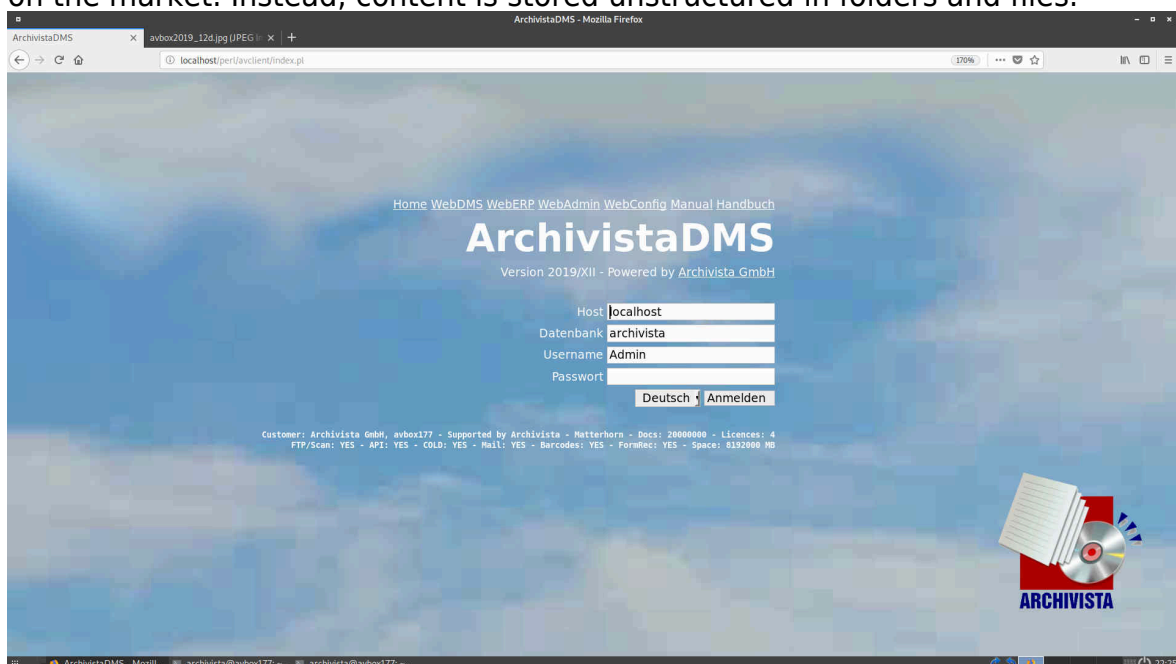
on the market. Instead, content is stored unstructured in folders and files.

ArchivistaDMS - Mozilla Firefox

ArchivistaDMS
avbox2019_12d.jpg (JPEG I

localhost/perl/avclient/index.pl

170%

Home WebDMS WebERP WebAdmin WebConfig Manual Handbuch

ArchivistaDMS

Version 2019/XII - Powered by Archivista GmbH

Host localhost
Datenbank archivista
Username Admin
Passwort

Deutsch Anmelden

Customer: Archivista GmbH, avbox177 - Supported by Archivista - Matterhorn - Docs: 20000000 - Licences: 4
FTP/Scan: YES - API: YES - COLD: YES - Mail: YES - Barcodes: YES - FormRec: YES - Space: 8192000 MB

ARCHIVISTA

ArchivistaDMS - Mozill
archivista@avbox177: ~
archivista@avbox177: ~